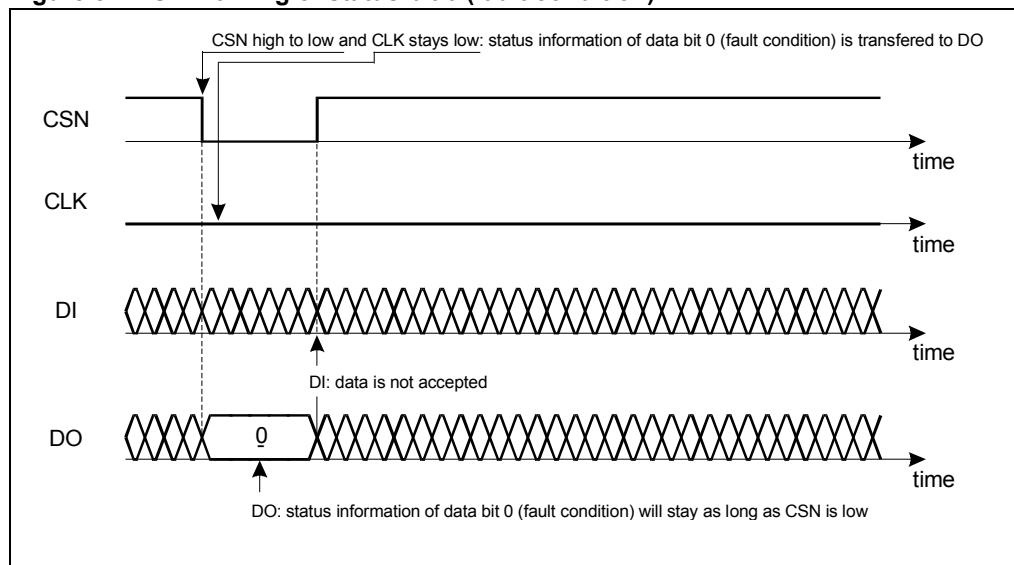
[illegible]

CSN high to low and CLK stays low: status information of data bit 0 (fault condition) is transfered to DO

CSN

time

CLK

time

DI

time

DI: data is not accepted

DO

0

time

DO: status information of data bit 0 (fault condition) will stay as long as CSN is low